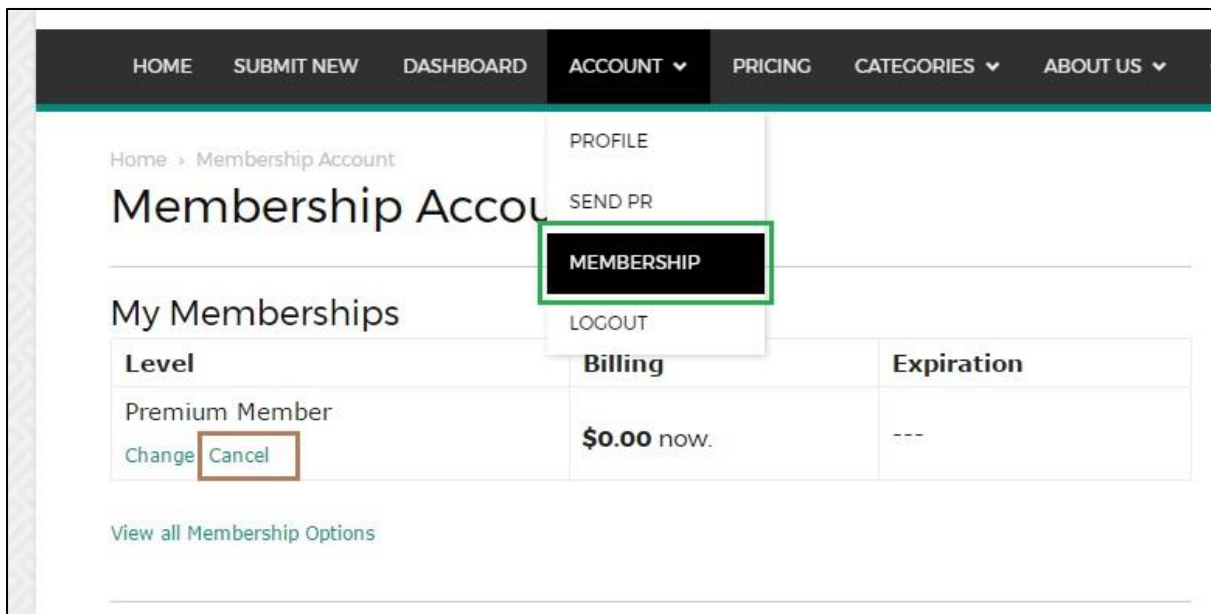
HOME SUBMIT NEW DASHBOARD ACCOUNT PRICING CATEGORIES ABOUT US

PROFILE
SEND PR
MEMBERSHIP
LOGOUT

Home › Membership Account

Membership Accou

My Memberships

| Level | Billing | Expiration |
|---|---|---|
| Premium Member<br>Change Cancel | **$0.00** now. | --- |

View all Membership Options